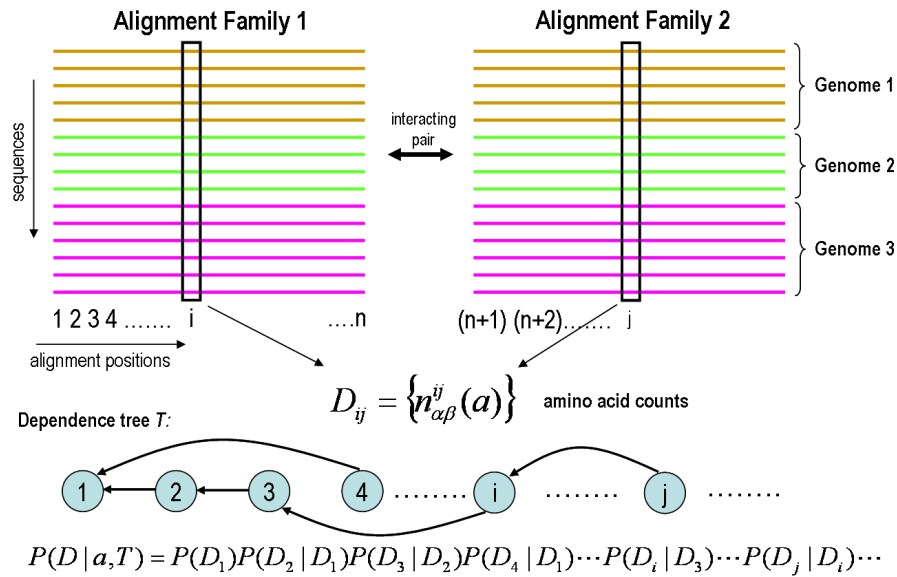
Alignment Family 1

Alignment Family 2

Genome 1

Genome 2

Genome 3

sequences

interacting pair

1 2 3 4 ……. i ….n

(n+1) (n+2)……. j

alignment positions

$D_{ij} = \{n_{\alpha\beta}^{ij}(a)\}$ amino acid counts

Dependence tree T:

1 2 3 4 …….. i …….. j ……..

$P(D \mid a, T) = P(D_1)P(D_2 \mid D_1)P(D_3 \mid D_2)P(D_4 \mid D_1)\cdots P(D_i \mid D_3)\cdots P(D_j \mid D_i)\cdots$